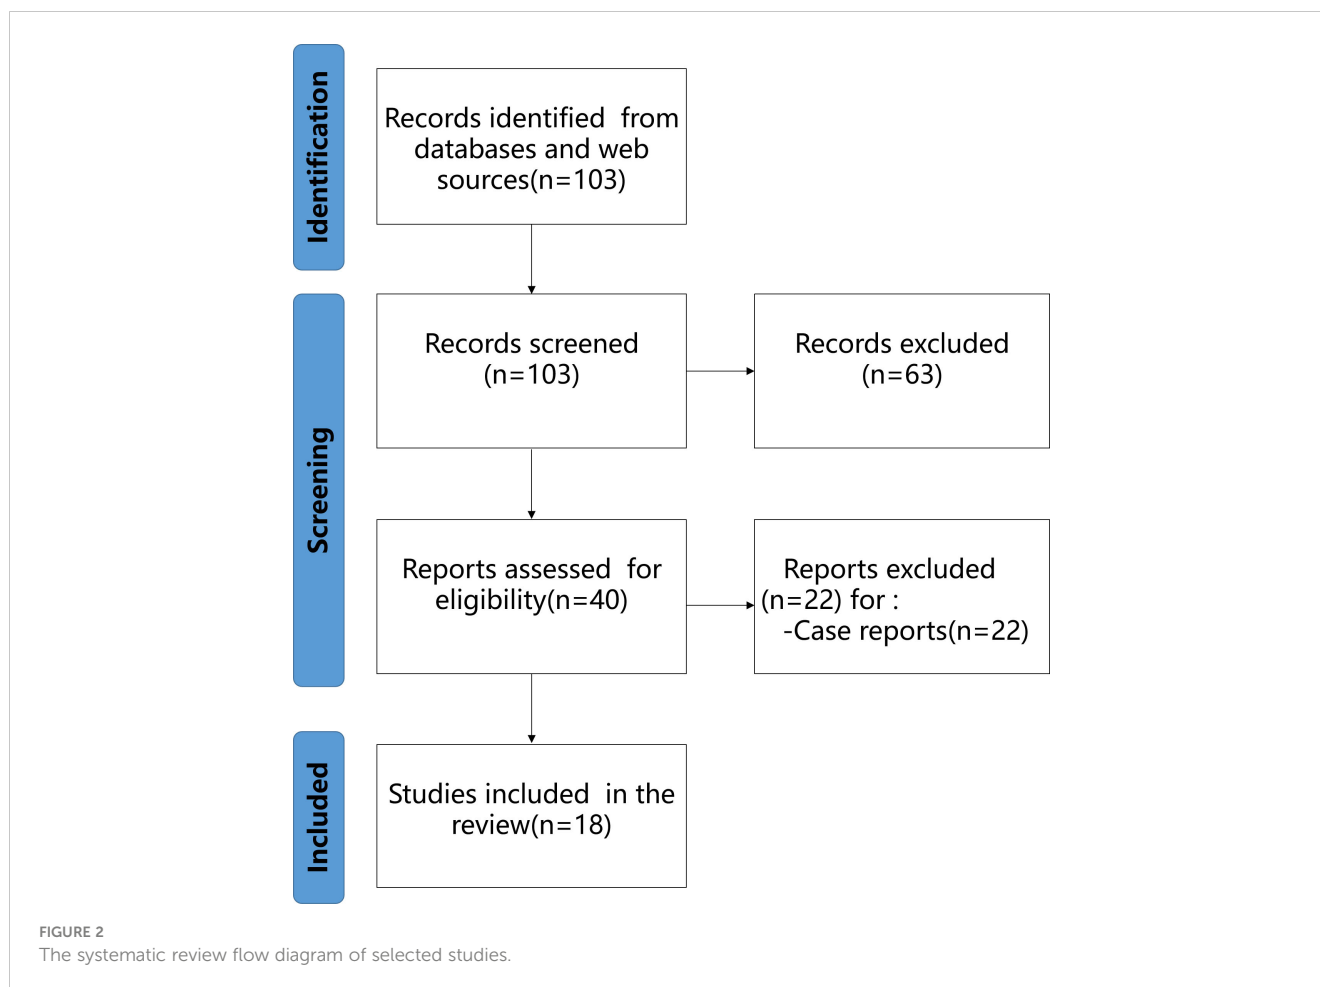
Identification

Records identified from databases and web sources(n=103)

Screening

Records screened (n=103)

Records excluded (n=63)

Reports assessed for eligibility(n=40)

Reports excluded (n=22) for :
-Case reports(n=22)

Included

Studies included in the review(n=18)

FIGURE 2
The systematic review flow diagram of selected studies.